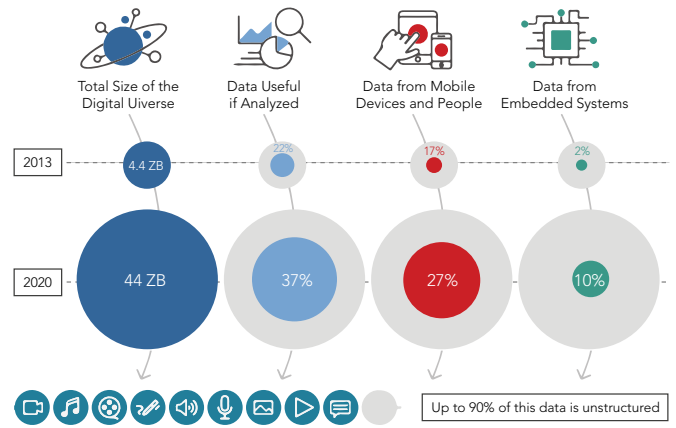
Total Size of the Digital Uiverse

Data Useful if Analyzed

Data from Mobile Devices and People

Data from Embedded Systems

2013

4.4 ZB

22%

17%

2%

2020

44 ZB

37%

27%

10%

Up to 90% of this data is unstructured